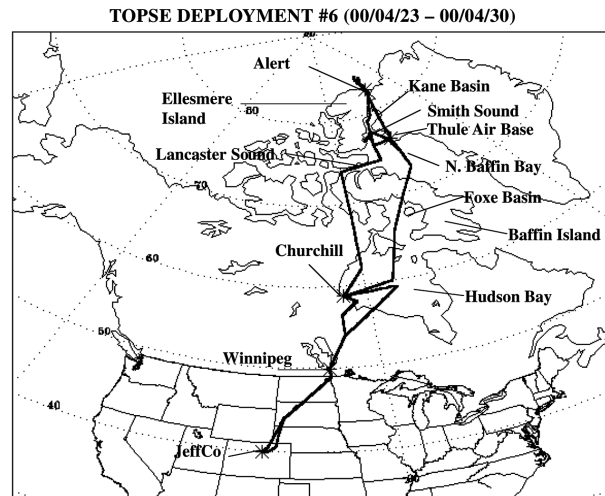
TOPSE DEPLOYMENT #6 (00/04/23 – 00/04/30)

Alert
Kane Basin
Ellesmere Island
80
Smith Sound
Thule Air Base
Lancaster Sound
N. Baffin Bay
70
Foxe Basin
Baffin Island
60
Churchill
Hudson Bay
50
Winnipeg
40
JeffCo